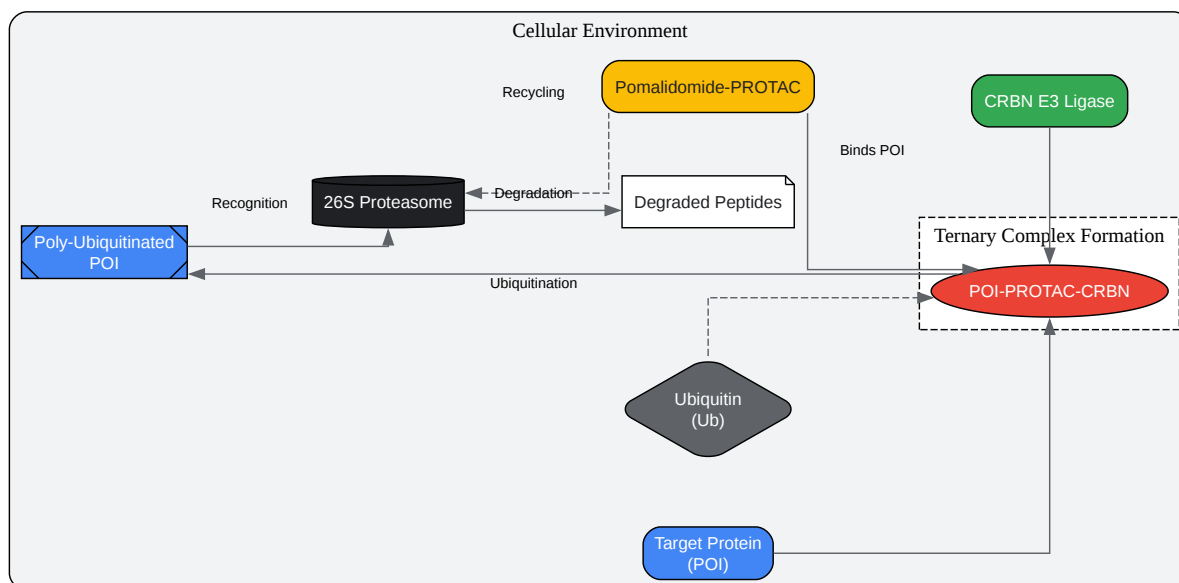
Cellular Environment

Recycling

Pomalidomide-PROTAC

CRBN E3 Ligase

Binds POI

Recognition

26S Proteasome

Degradation

Degraded Peptides

Ternary Complex Formation

Poly-Ubiquitinated POI

Ubiquitination

POI-PROTAC-CRBN

Ubiquitin (Ub)

Target Protein (POI)